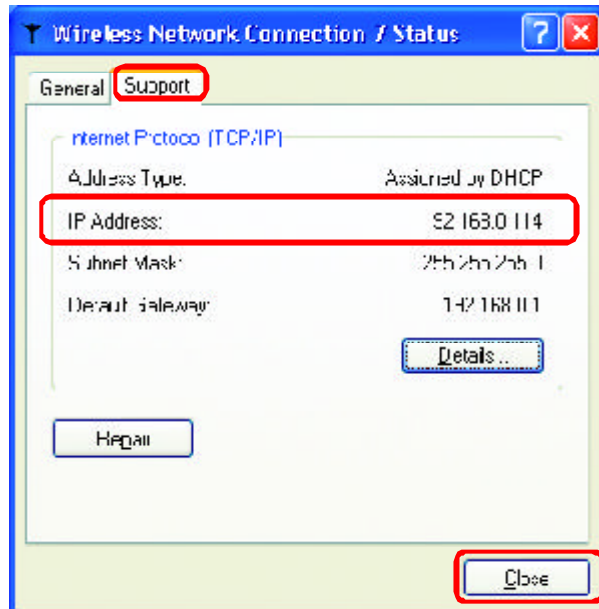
Wireless Network Connection 7 Status

General | Support

nternet Pctoco (TCP/IP)

Address Type: Assigned by DHCP

IP Address: 52 163.0 114

Subnet Mask: 255.255.255.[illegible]

Default Gateway: 1?2 168 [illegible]

Details...

Repair

Close